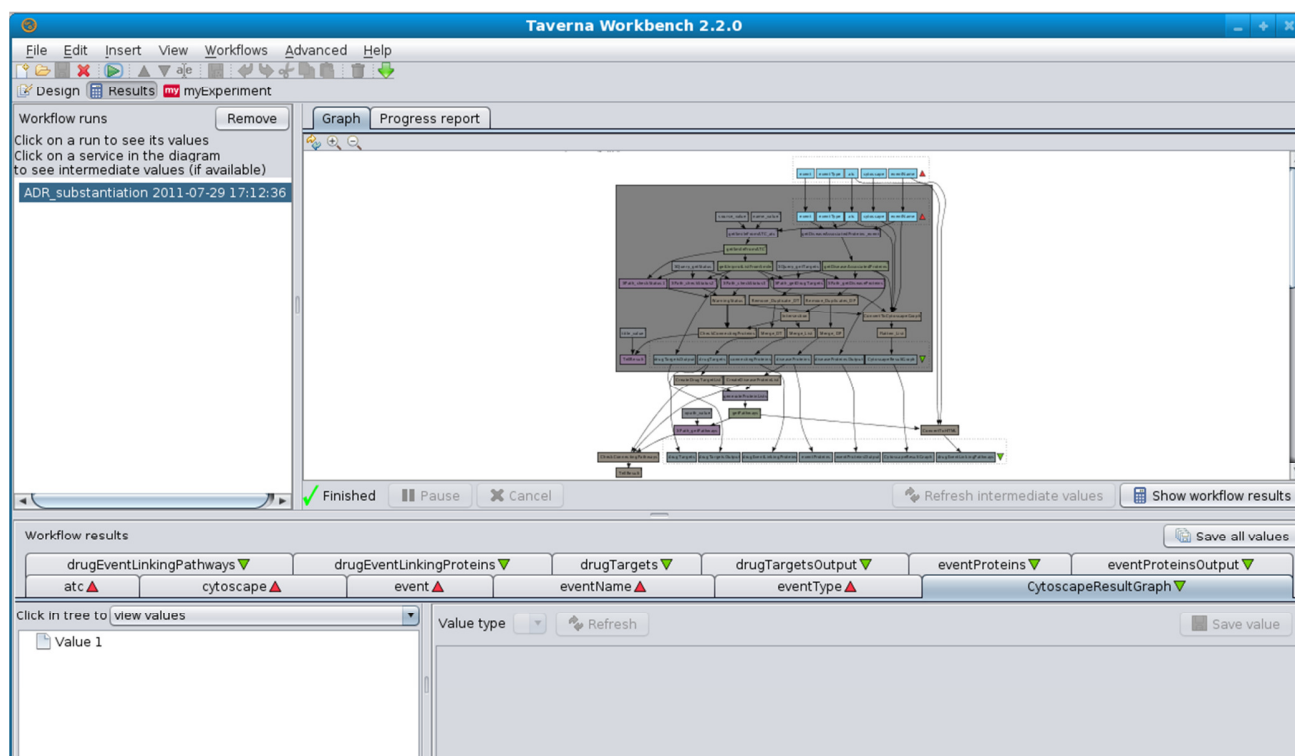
Taverna Workbench 2.2.0

File Edit Insert View Workflows Advanced Help

Design Results myExperiment

Workflow runs Remove

Click on a run to see its values
Click on a service in the diagram
to see intermediate values (if available)

ADR_substantiation 2011-07-29 17:12:36

Graph Progress report

Finished Pause Cancel Refresh intermediate values Show workflow results

Workflow results Save all values

drugEventLinkingPathways drugEventLinkingProteins drugTargets drugTargetsOutput eventProteins eventProteinsOutput

atc cytoscape event eventName eventType CytoscapeResultGraph

Click in tree to view values

Value 1

Value type Refresh Save value